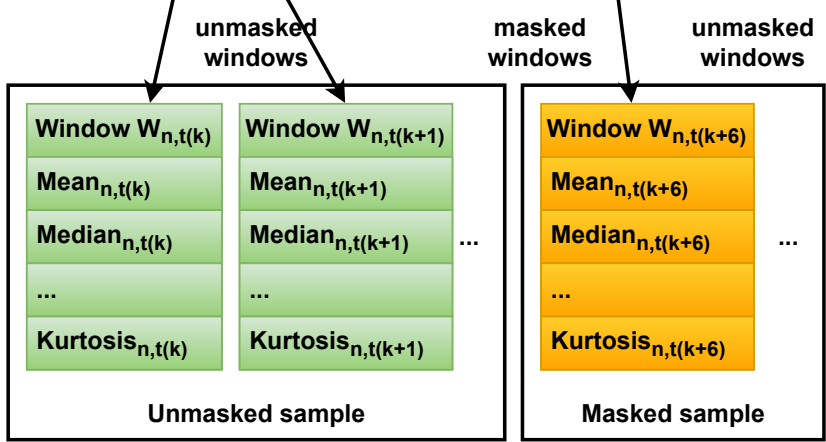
unmasked windows

masked windows

unmasked windows

Window $W_{n,t(k)}$
$Mean_{n,t(k)}$
$Median_{n,t(k)}$
...
$Kurtosis_{n,t(k)}$

Window $W_{n,t(k+1)}$
$Mean_{n,t(k+1)}$
$Median_{n,t(k+1)}$
...
$Kurtosis_{n,t(k+1)}$

...

Unmasked sample

Window $W_{n,t(k+6)}$
$Mean_{n,t(k+6)}$
$Median_{n,t(k+6)}$
...
$Kurtosis_{n,t(k+6)}$

...

Masked sample